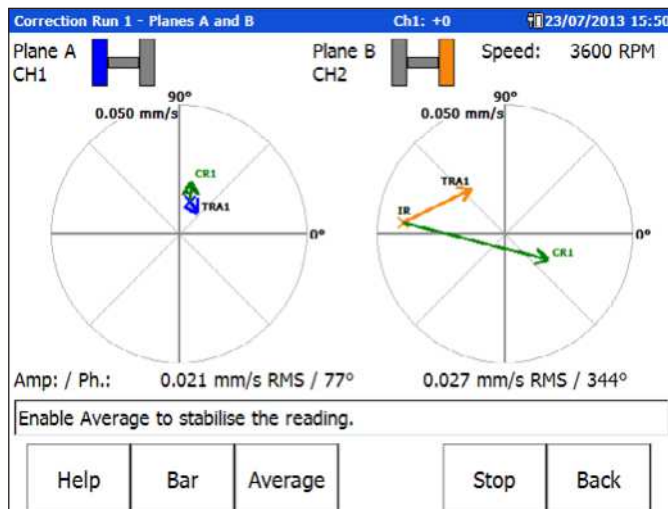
Correction Run 1 - Planes A and B Ch1: +0 23/07/2013 15:50

Plane A
CH1

Plane B
CH2

Speed: 3600 RPM

90°
0.050 mm/s
CR1
TRA1
0°

90°
0.050 mm/s
TRA1
IR
CR1
0°

Amp: / Ph.: 0.021 mm/s RMS / 77° 0.027 mm/s RMS / 344°

Enable Average to stabilise the reading.

Help
Bar
Average
Stop
Back